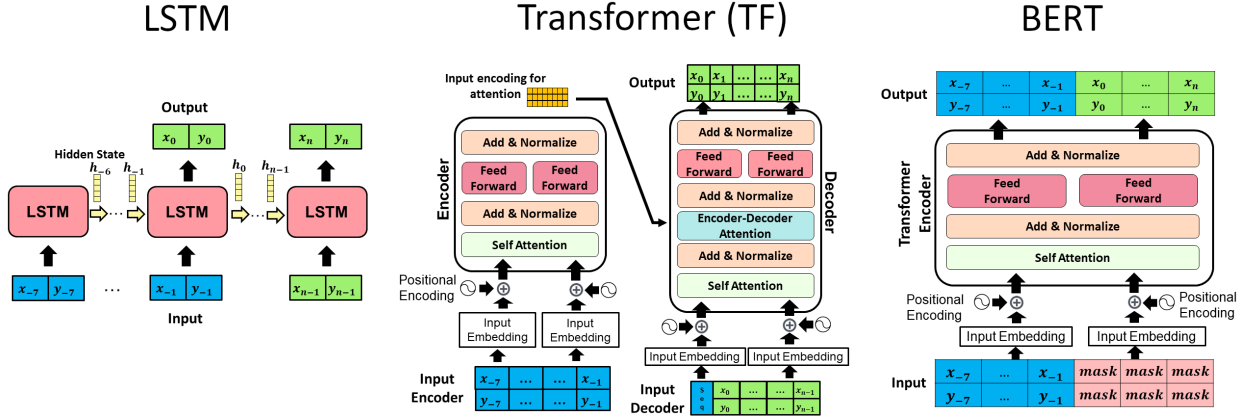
LSTM

Output

$x_0$ | $y_0$

$x_n$ | $y_n$

Hidden State

$h_{-6}$ $h_{-1}$ $h_0$ $h_{n-1}$

LSTM ... LSTM ... LSTM

$x_{-7}$ | $y_{-7}$ ... $x_{-1}$ | $y_{-1}$ $x_{n-1}$ | $y_{n-1}$

Input

Transformer (TF)

Input encoding for attention

Output

| $x_0$ | $x_1$ | ... | ... | $x_n$ |
|---|---|---|---|---|
| $y_0$ | $y_1$ | ... | ... | $y_n$ |

Encoder

Add & Normalize

Feed Forward

Feed Forward

Add & Normalize

Self Attention

Positional Encoding

Input Embedding

Input Embedding

Input Encoder

| $x_{-7}$ | ... | ... | $x_{-1}$ |
|---|---|---|---|
| $y_{-7}$ | ... | ... | $y_{-1}$ |

Decoder

Add & Normalize

Feed Forward

Feed Forward

Add & Normalize

Encoder-Decoder Attention

Add & Normalize

Self Attention

Input Embedding

Input Embedding

Input Decoder

Seq

| $x_0$ | ... | ... | $x_{n-1}$ |
|---|---|---|---|
| $y_0$ | ... | ... | $y_{n-1}$ |

BERT

Output

| $x_{-7}$ | ... | $x_{-1}$ | $x_0$ | ... | $x_n$ |
|---|---|---|---|---|---|
| $y_{-7}$ | ... | $y_{-1}$ | $y_0$ | ... | $y_n$ |

Transformer Encoder

Add & Normalize

Feed Forward

Feed Forward

Add & Normalize

Self Attention

Positional Encoding

Positional Encoding

Input Embedding

Input Embedding

Input

| $x_{-7}$ | ... | $x_{-1}$ | $mask$ | $mask$ | $mask$ |
|---|---|---|---|---|---|
| $y_{-7}$ | ... | $y_{-1}$ | $mask$ | $mask$ | $mask$ |